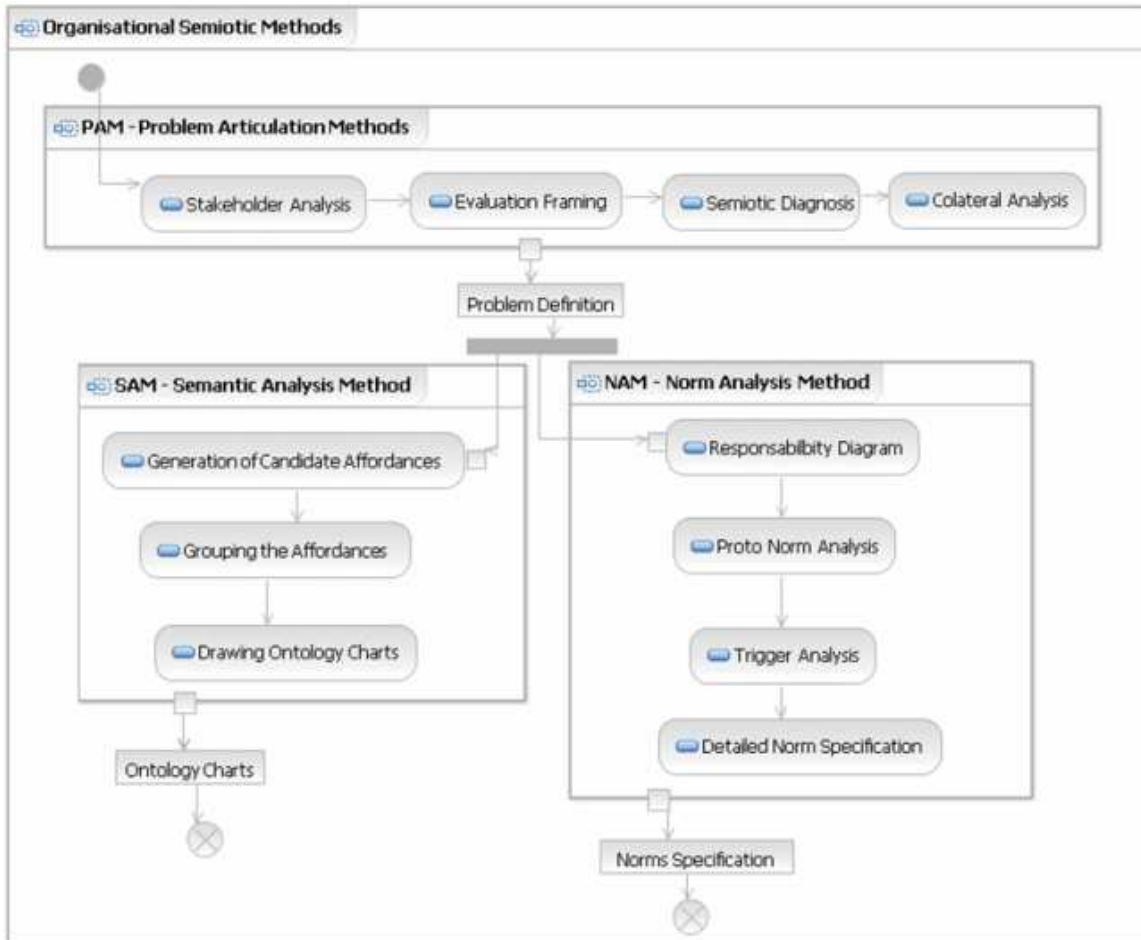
Organisational Semiotic Methods

PAM - Problem Articulation Methods

Stakeholder Analysis

Evaluation Framing

Semiotic Diagnosis

Colateral Analysis

Problem Definition

SAM - Semantic Analysis Method

Generation of Candidate Affordances

Grouping the Affordances

Drawing Ontology Charts

Ontology Charts

NAM - Norm Analysis Method

Responsabilbity Diagram

Proto Norm Analysis

Trigger Analysis

Detailed Norm Specification

Norms Specification